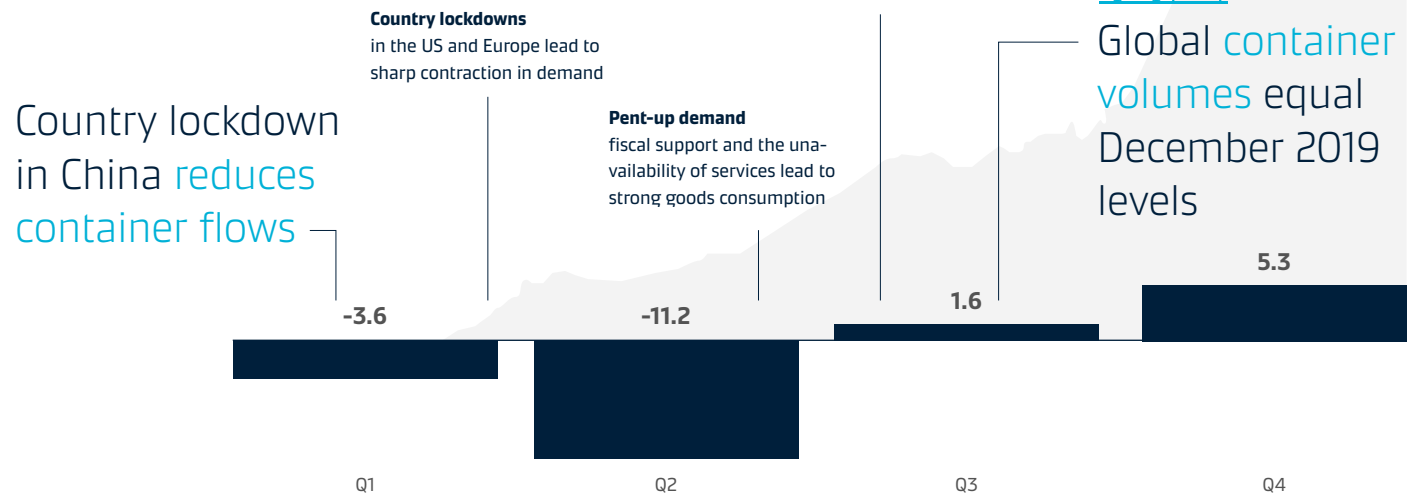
Country lockdowns in the US and Europe lead to sharp contraction in demand

Country lockdown in China reduces container flows

Pent-up demand fiscal support and the unavailability of services lead to strong goods consumption

Global container volumes equal December 2019 levels

-3.6

-11.2

1.6

5.3

Q1

Q2

Q3

Q4